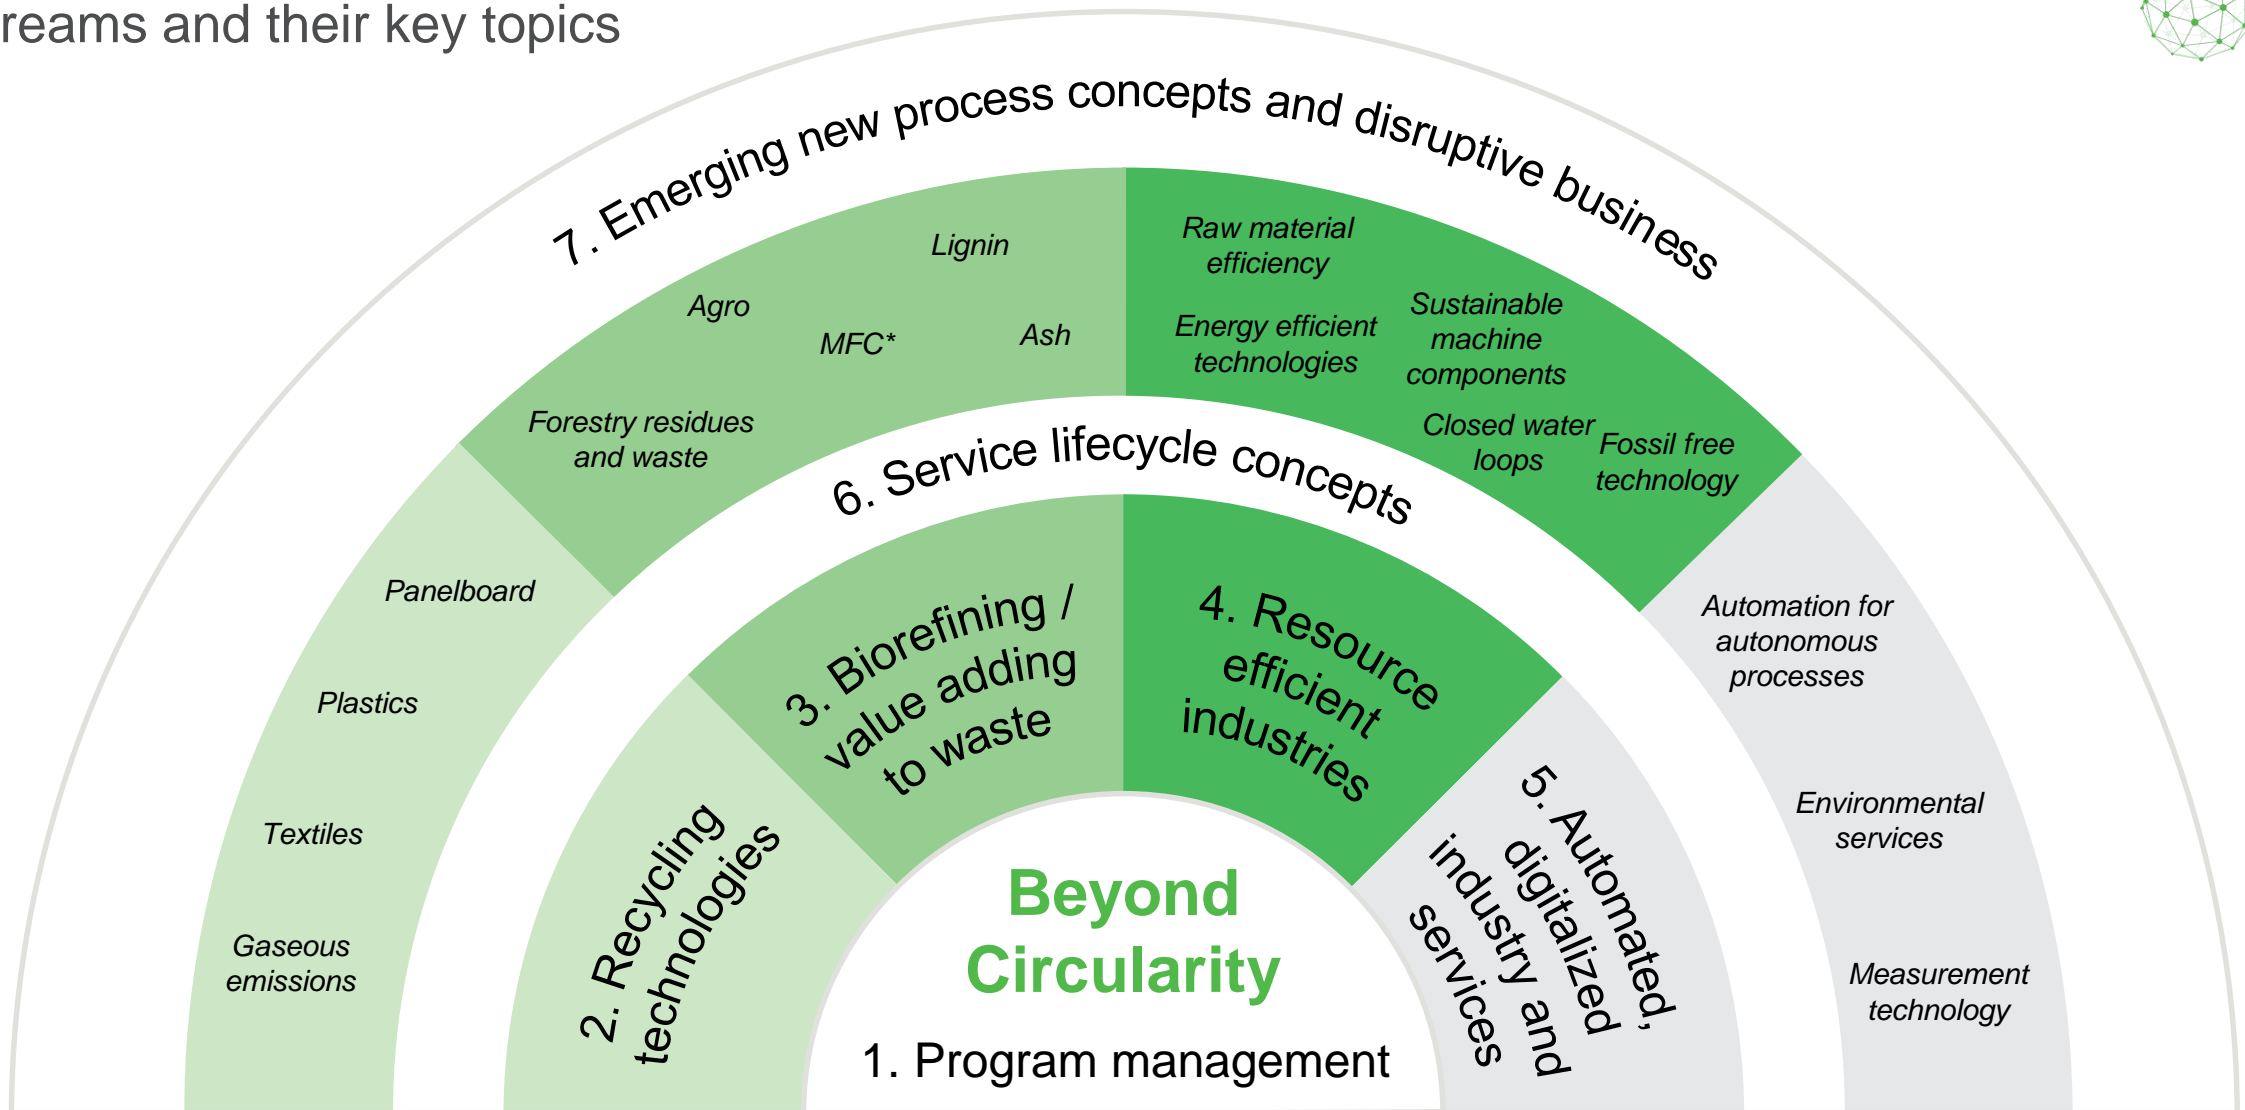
reams and their key topics

7. Emerging new process concepts and disruptive business

Lignin

Agro

MFC*

Ash

Forestry residues and waste

Raw material efficiency

Energy efficient technologies

Sustainable machine components

Closed water loops

Fossil free technology

6. Service lifecycle concepts

Panelboard

Plastics

Textiles

Gaseous emissions

Automation for autonomous processes

Environmental services

Measurement technology

3. Biorefining / value adding to waste

4. Resource efficient industries

2. Recycling technologies

5. Automated, digitalized industry and services

Beyond Circularity

1. Program management